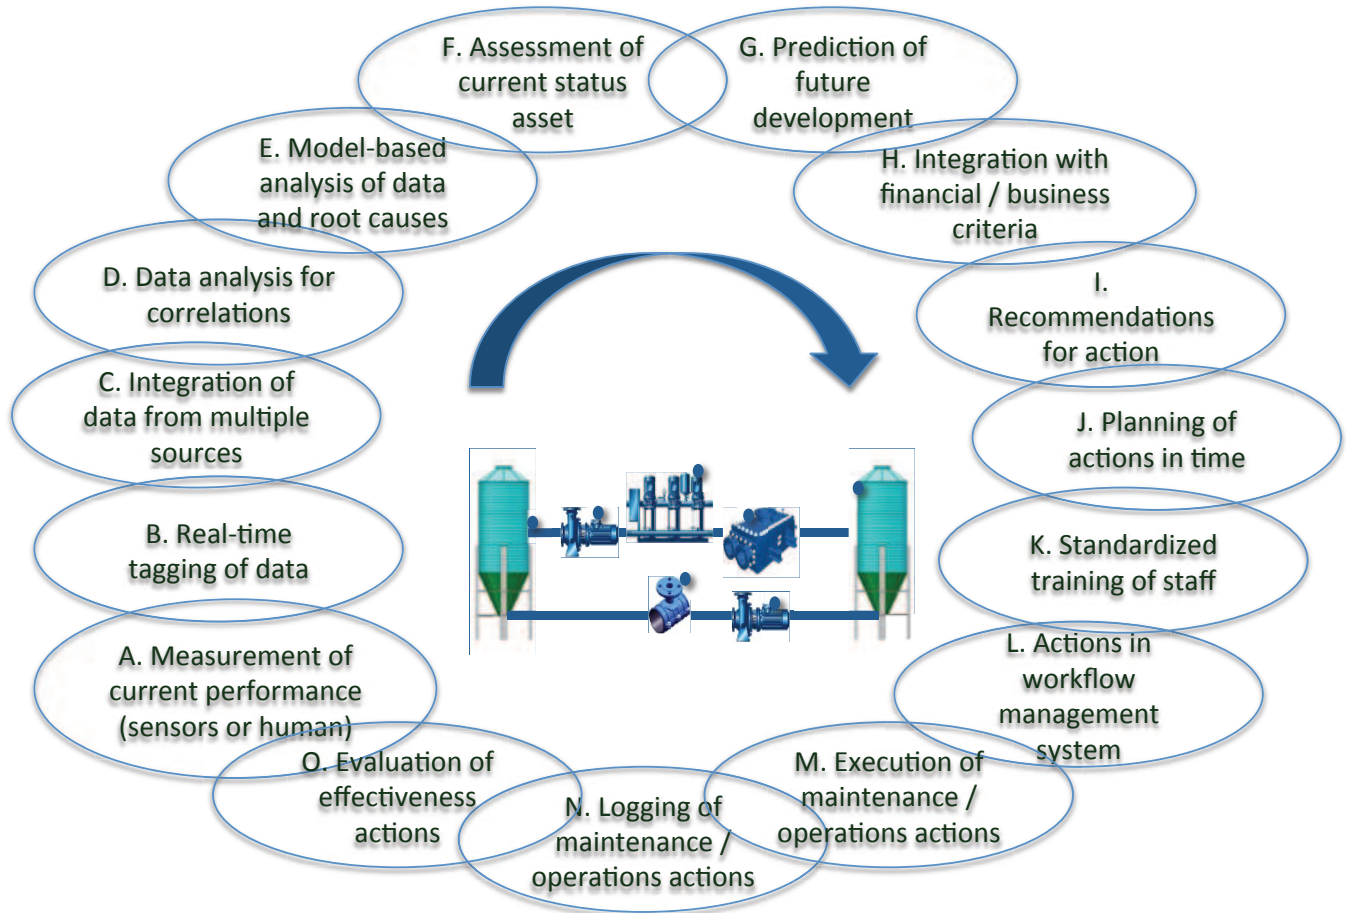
F. Assessment of current status asset

G. Prediction of future development

E. Model-based analysis of data and root causes

H. Integration with financial / business criteria

D. Data analysis for correlations

I. Recommendations for action

C. Integration of data from multiple sources

J. Planning of actions in time

B. Real-time tagging of data

K. Standardized training of staff

A. Measurement of current performance (sensors or human)

L. Actions in workflow management system

O. Evaluation of effectiveness actions

N. Logging of maintenance / operations actions

M. Execution of maintenance / operations actions